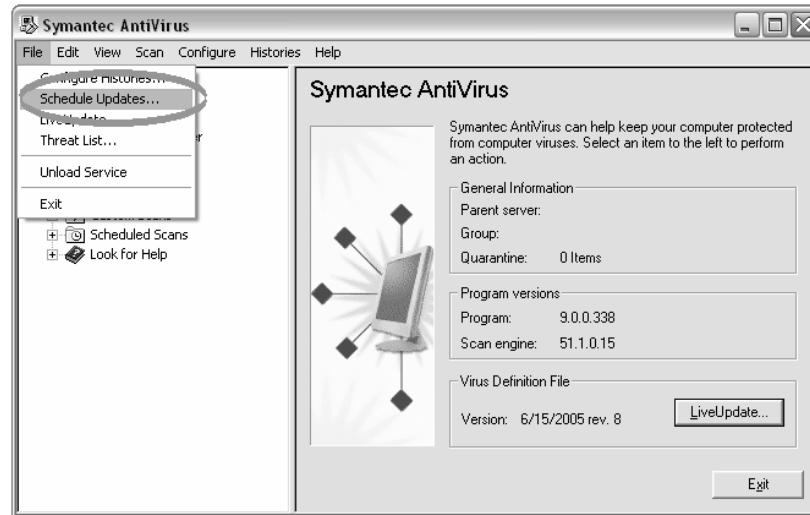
Symantec AntiVirus

File Edit View Scan Configure Histories Help

C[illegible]figure Histories...
Schedule Updates...
Live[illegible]date
Threat List...
Unload Service
Exit

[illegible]
Scheduled Scans
Look for Help

Symantec AntiVirus

Symantec AntiVirus can help keep your computer protected from computer viruses. Select an item to the left to perform an action.

General Information
Parent server:
Group:
Quarantine: 0 Items

Program versions
Program: 9.0.0.338
Scan engine: 51.1.0.15

Virus Definition File
Version: 6/15/2005 rev. 8

LiveUpdate...

Exit